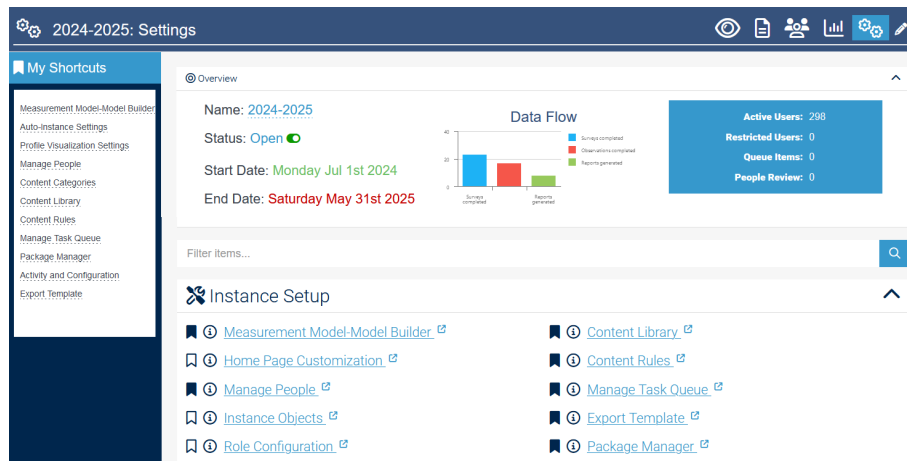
2024-2025: Settings

My Shortcuts

Measurement Model-Model Builder
Auto-Instance Settings
Profile Visualization Settings
Manage People
Content Categories
Content Library
Content Rules
Manage Task Queue
Package Manager
Activity and Configuration
Export Template

Overview

Name: 2024-2025
Status: Open
Start Date: Monday Jul 1st 2024
End Date: Saturday May 31st 2025

Data Flow

40
20
0

Surveys completed
Observations completed
Reports generated

Surveys completed
Reports generated

Active Users: 298
Restricted Users: 0
Queue Items: 0
People Review: 0

Filter items...

Instance Setup

Measurement Model-Model Builder
Home Page Customization
Manage People
Instance Objects
Role Configuration
Content Library
Content Rules
Manage Task Queue
Export Template
Package Manager